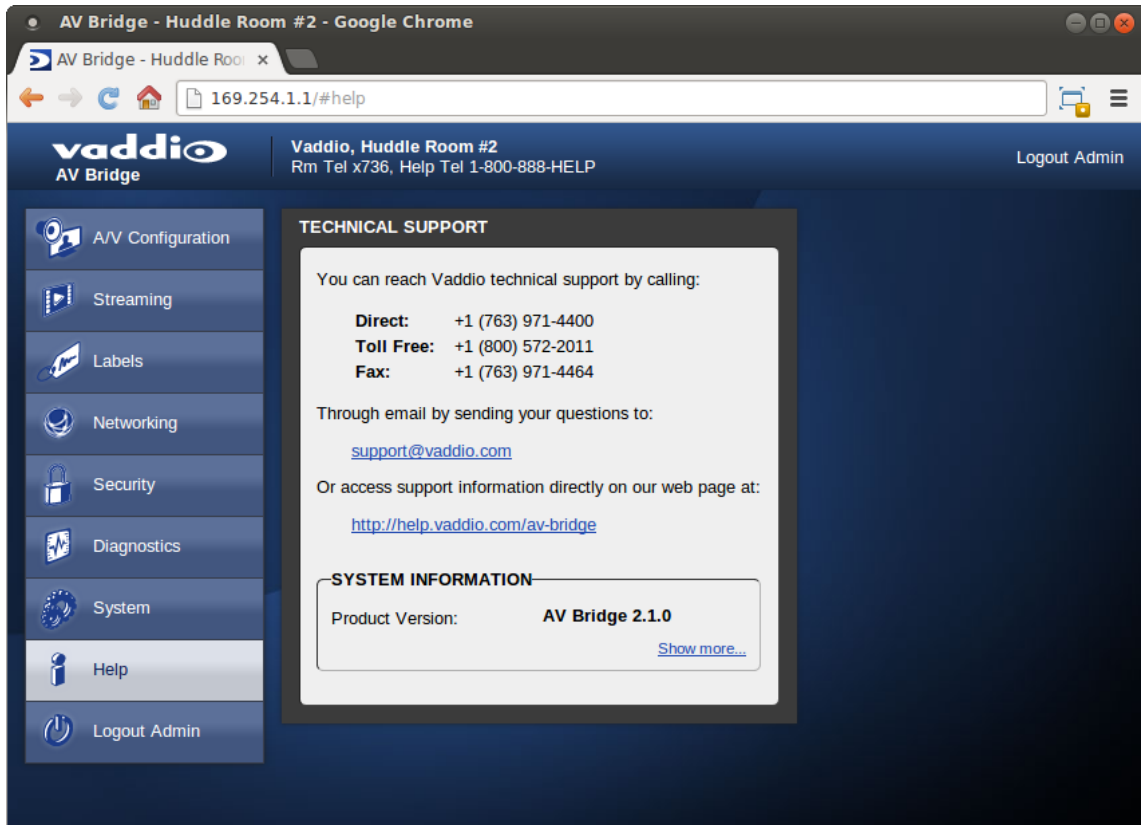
AV Bridge - Huddle Room #2 - Google Chrome

AV Bridge - Huddle Roo ×

169.254.1.1/#help

vaddio
AV Bridge

Vaddio, Huddle Room #2
Rm Tel x736, Help Tel 1-800-888-HELP

Logout Admin

A/V Configuration
Streaming
Labels
Networking
Security
Diagnostics
System
Help
Logout Admin

TECHNICAL SUPPORT

You can reach Vaddio technical support by calling:

| | |
|---|---|
| **Direct:** | +1 (763) 971-4400 |
| **Toll Free:** | +1 (800) 572-2011 |
| **Fax:** | +1 (763) 971-4464 |

Through email by sending your questions to:

support@vaddio.com

Or access support information directly on our web page at:

http://help.vaddio.com/av-bridge

SYSTEM INFORMATION

Product Version: **AV Bridge 2.1.0**

Show more...